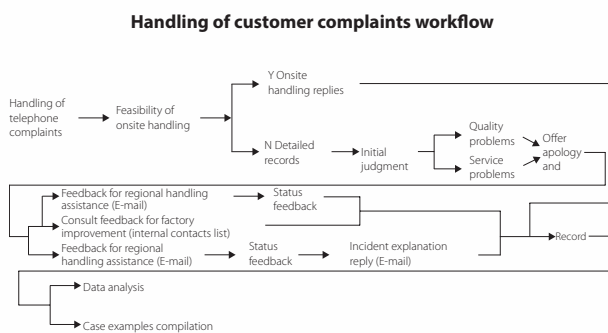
Handling of customer complaints workflow

Handling of telephone complaints

Feasibility of onsite handling

Y Onsite handling replies

N Detailed records

Initial judgment

Quality problems

Service problems

Offer apology and

Feedback for regional handling assistance (E-mail)

Consult feedback for factory improvement (internal contacts list)

Feedback for regional handling assistance (E-mail)

Status feedback

Status feedback

Incident explanation reply (E-mail)

Record

Data analysis

Case examples compilation